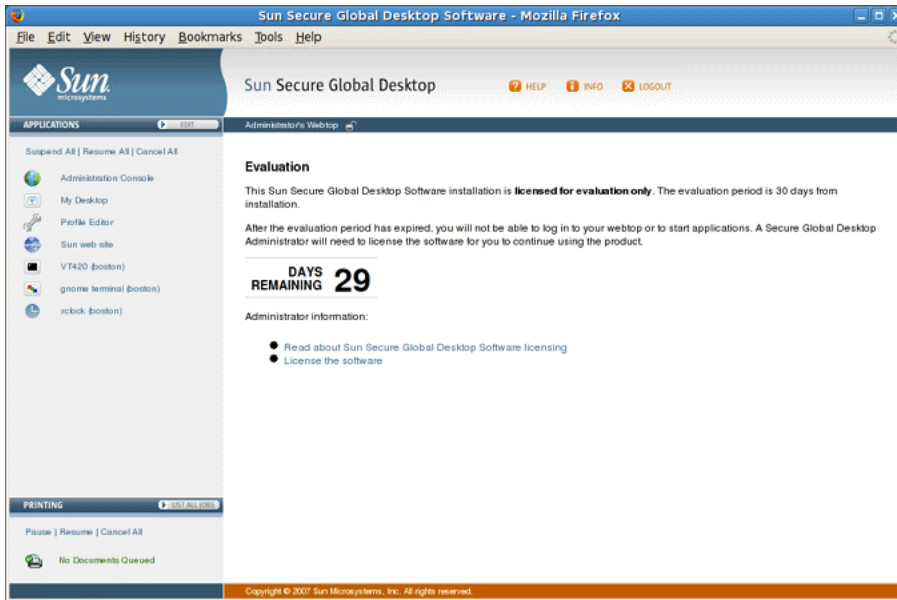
Sun Secure Global Desktop Software - Mozilla Firefox

File Edit View History Bookmarks Tools Help

Sun microsystems

Sun Secure Global Desktop

HELP INFO LOGOUT

APPLICATIONS EDIT

Administrator's Webtop

Suspend All | Resume All | Cancel All

Administration Console
My Desktop
Profile Editor
Sun web site
VT420 (boston)
gnome terminal (boston)
xclock (boston)

Evaluation

This Sun Secure Global Desktop Software installation is **licensed for evaluation only**. The evaluation period is 30 days from installation.

After the evaluation period has expired, you will not be able to log in to your webtop or to start applications. A Secure Global Desktop Administrator will need to license the software for you to continue using the product.

DAYS REMAINING 29

Administrator information:

- Read about Sun Secure Global Desktop Software licensing
- License the software

PRINTING LIST ALL JOBS

Pause | Resume | Cancel All

No Documents Queued

Copyright © 2007 Sun Microsystems, Inc. All rights reserved.